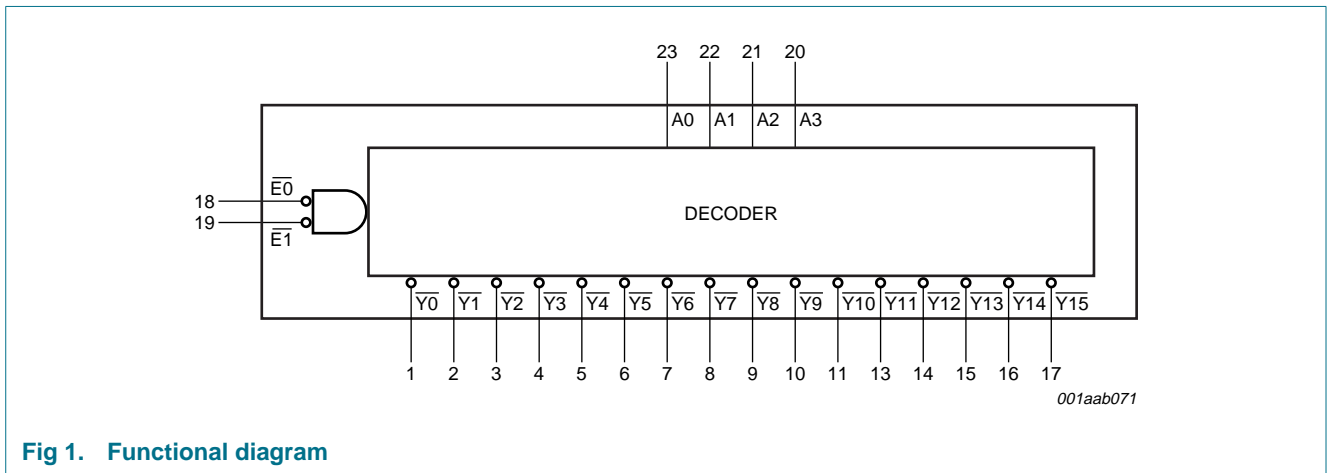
23 22 21 20

A0 A1 A2 A3

18 $\overline{E0}$

19 $\overline{E1}$

DECODER

$\overline{Y0}$ $\overline{Y1}$ $\overline{Y2}$ $\overline{Y3}$ $\overline{Y4}$ $\overline{Y5}$ $\overline{Y6}$ $\overline{Y7}$ $\overline{Y8}$ $\overline{Y9}$ $\overline{Y10}$ $\overline{Y11}$ $\overline{Y12}$ $\overline{Y13}$ $\overline{Y14}$ $\overline{Y15}$

1 2 3 4 5 6 7 8 9 10 11 13 14 15 16 17

001aab071

Fig 1. Functional diagram